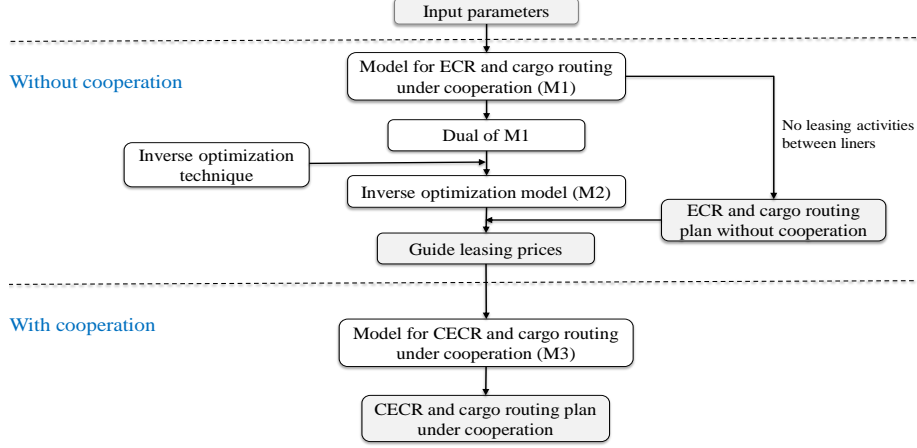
Input parameters

Without cooperation

Model for ECR and cargo routing under cooperation (M1)

Dual of M1

No leasing activities between liners

Inverse optimization technique

Inverse optimization model (M2)

ECR and cargo routing plan without cooperation

Guide leasing prices

With cooperation

Model for CECR and cargo routing under cooperation (M3)

CECR and cargo routing plan under cooperation